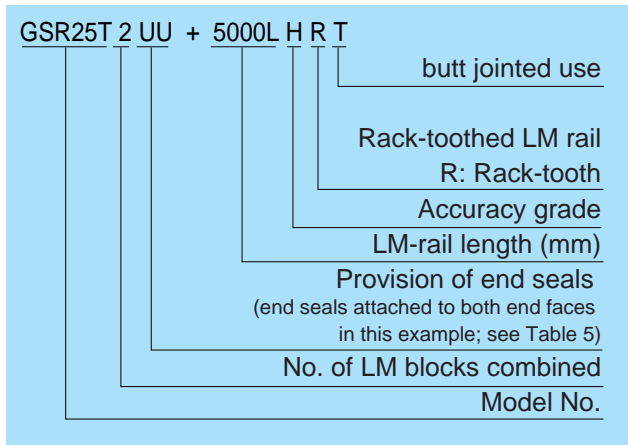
GSR25T 2 UU + 5000L H R T

butt jointed use

Rack-toothed LM rail
R: Rack-tooth

Accuracy grade

LM-rail length (mm)

Provision of end seals
(end seals attached to both end faces in this example; see Table 5)

No. of LM blocks combined

Model No.